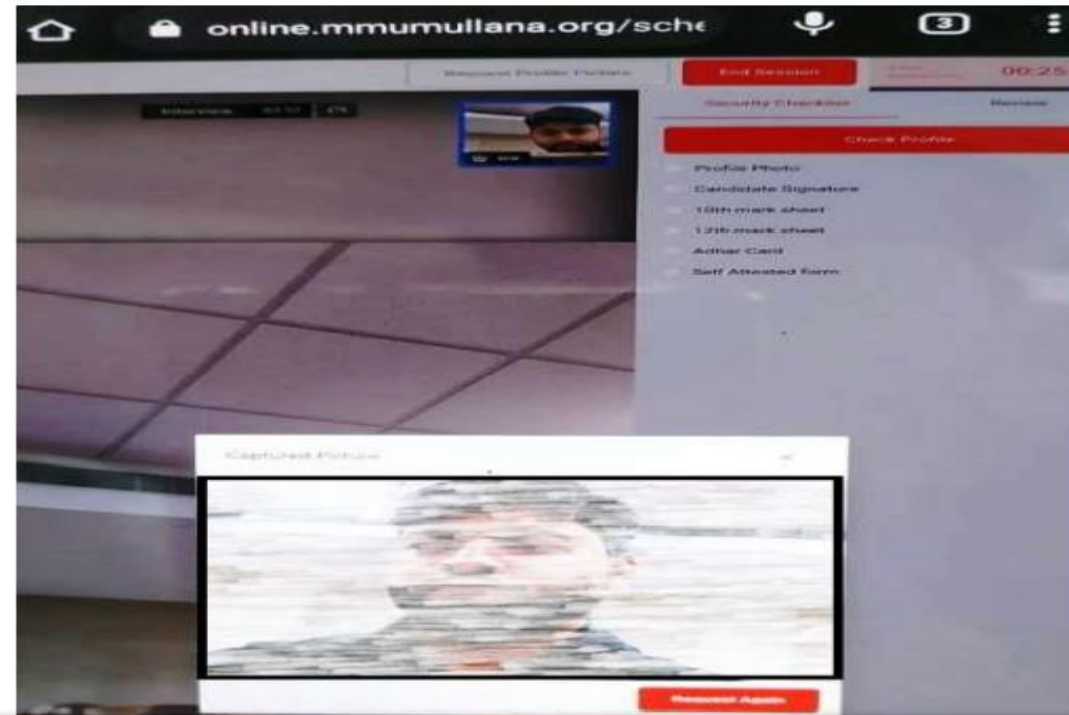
online.mmumullana.org/sche

3

Request Profile Picture

End Session

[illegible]

00:25

Interview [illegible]

Security Checklist

Review

Check Profile

Profile Photo

Candidate Signature

10th mark sheet

12th mark sheet

Adhar Card

Self Attested form

Captured Picture

Request Again